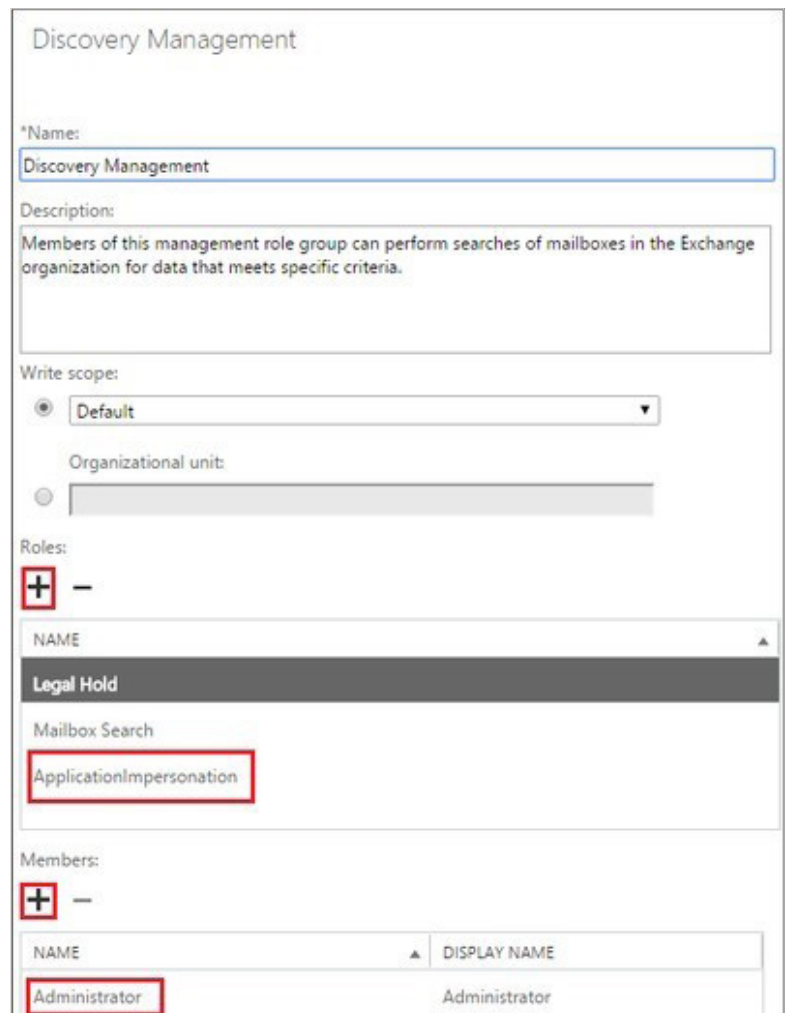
Discovery Management

*Name:

Discovery Management

Description:

Members of this management role group can perform searches of mailboxes in the Exchange organization for data that meets specific criteria.

Write scope:

Default

Organizational unit:

Roles:

+ −

| NAME |
|---|
| Legal Hold |
| Mailbox Search |
| ApplicationImpersonation |

Members:

+ −

| NAME | DISPLAY NAME |
|---|---|
| Administrator | Administrator |